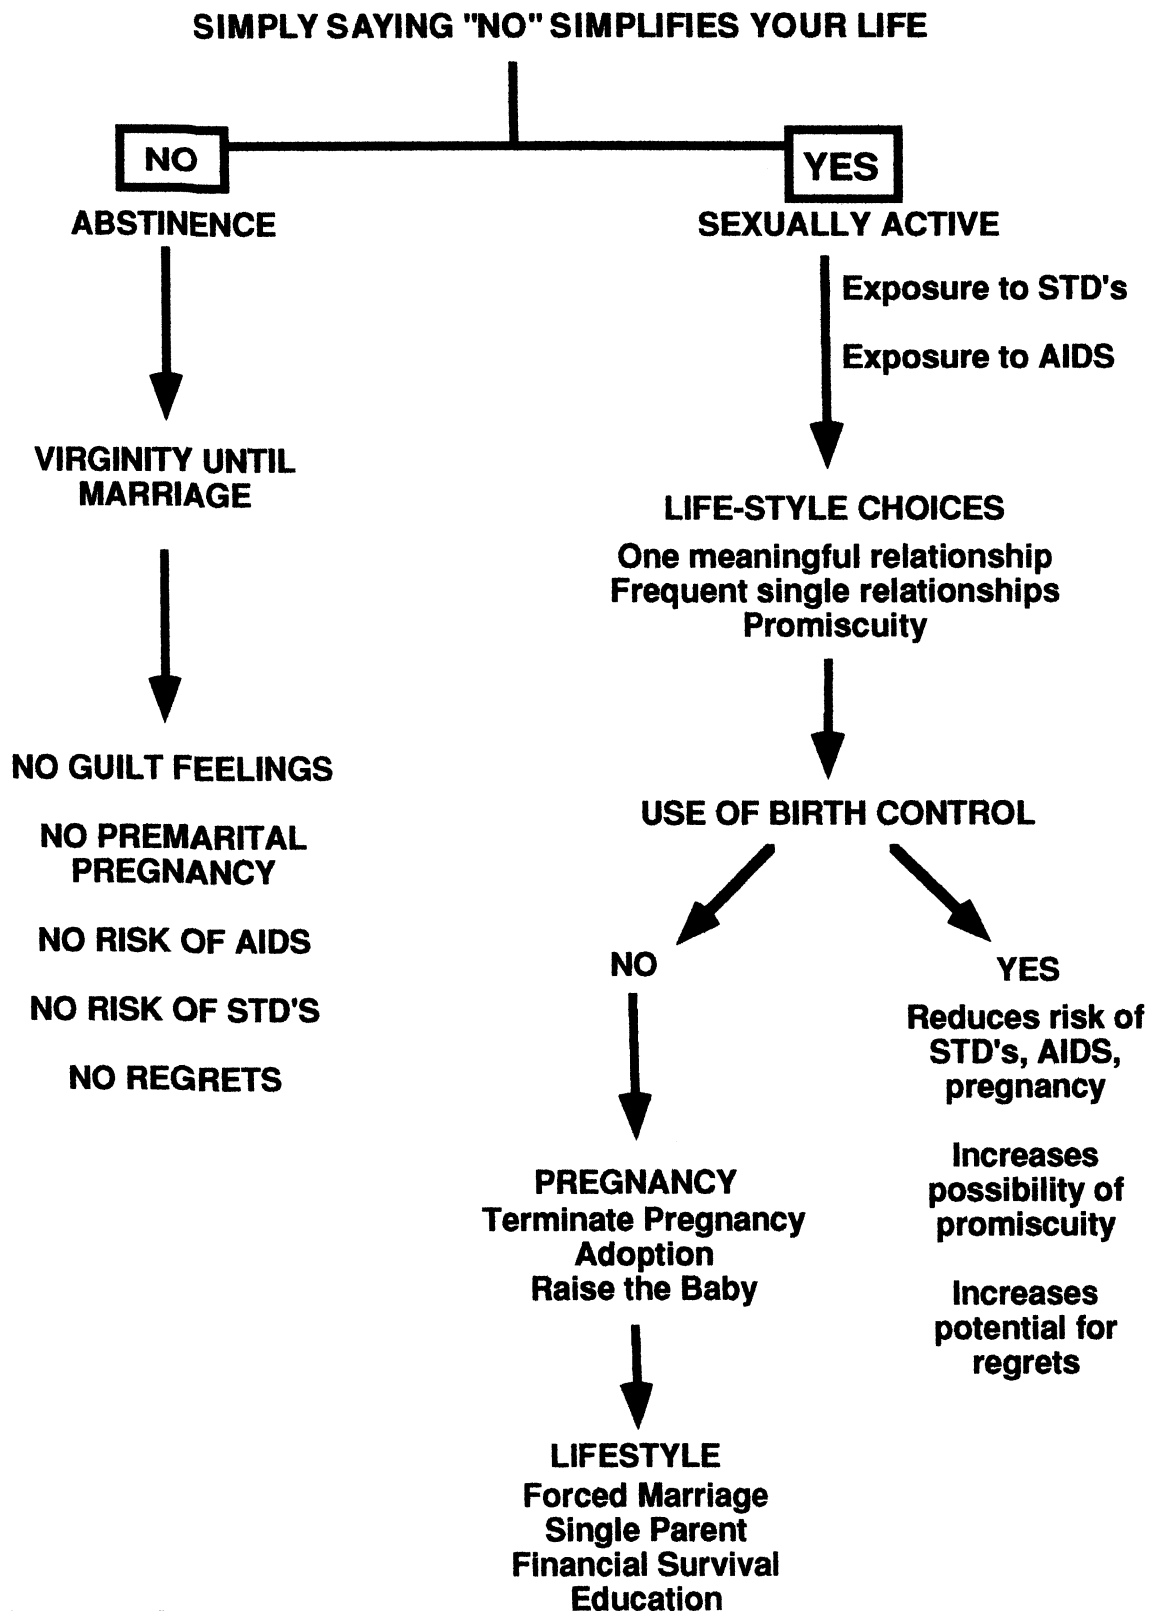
SIMPLY SAYING "NO" SIMPLIFIES YOUR LIFE

NO

ABSTINENCE

VIRGINITY UNTIL MARRIAGE

NO GUILT FEELINGS

NO PREMARITAL PREGNANCY

NO RISK OF AIDS

NO RISK OF STD'S

NO REGRETS

YES

SEXUALLY ACTIVE

Exposure to STD's

Exposure to AIDS

LIFE-STYLE CHOICES
One meaningful relationship
Frequent single relationships
Promiscuity

USE OF BIRTH CONTROL

NO

PREGNANCY
Terminate Pregnancy
Adoption
Raise the Baby

LIFESTYLE
Forced Marriage
Single Parent
Financial Survival
Education

YES

Reduces risk of STD's, AIDS, pregnancy

Increases possibility of promiscuity

Increases potential for regrets